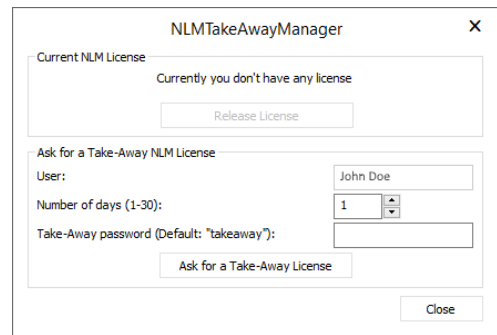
NLMTakeAwayManager

×

Current NLM License

Currently you don't have any license

Release License

Ask for a Take-Away NLM License

User:

John Doe

Number of days (1-30):

1

Take-Away password (Default: "takeaway"):

Ask for a Take-Away License

Close